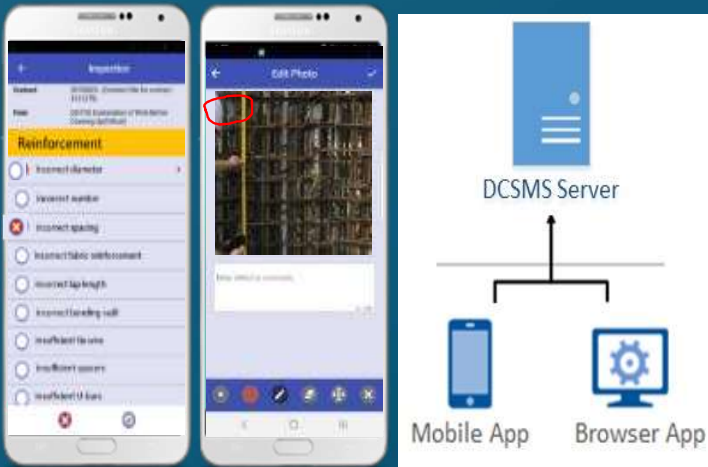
Inspection

Reinforcement

Incorrect diameter

Incorrect number

Incorrect spacing

Incorrect fabric reinforcement

Incorrect lap length

Incorrect bending radii

Insufficient tie wire

Insufficient spacers

Insufficient U-bars

Edit Photo

DCSMS Server

Mobile App

Browser App